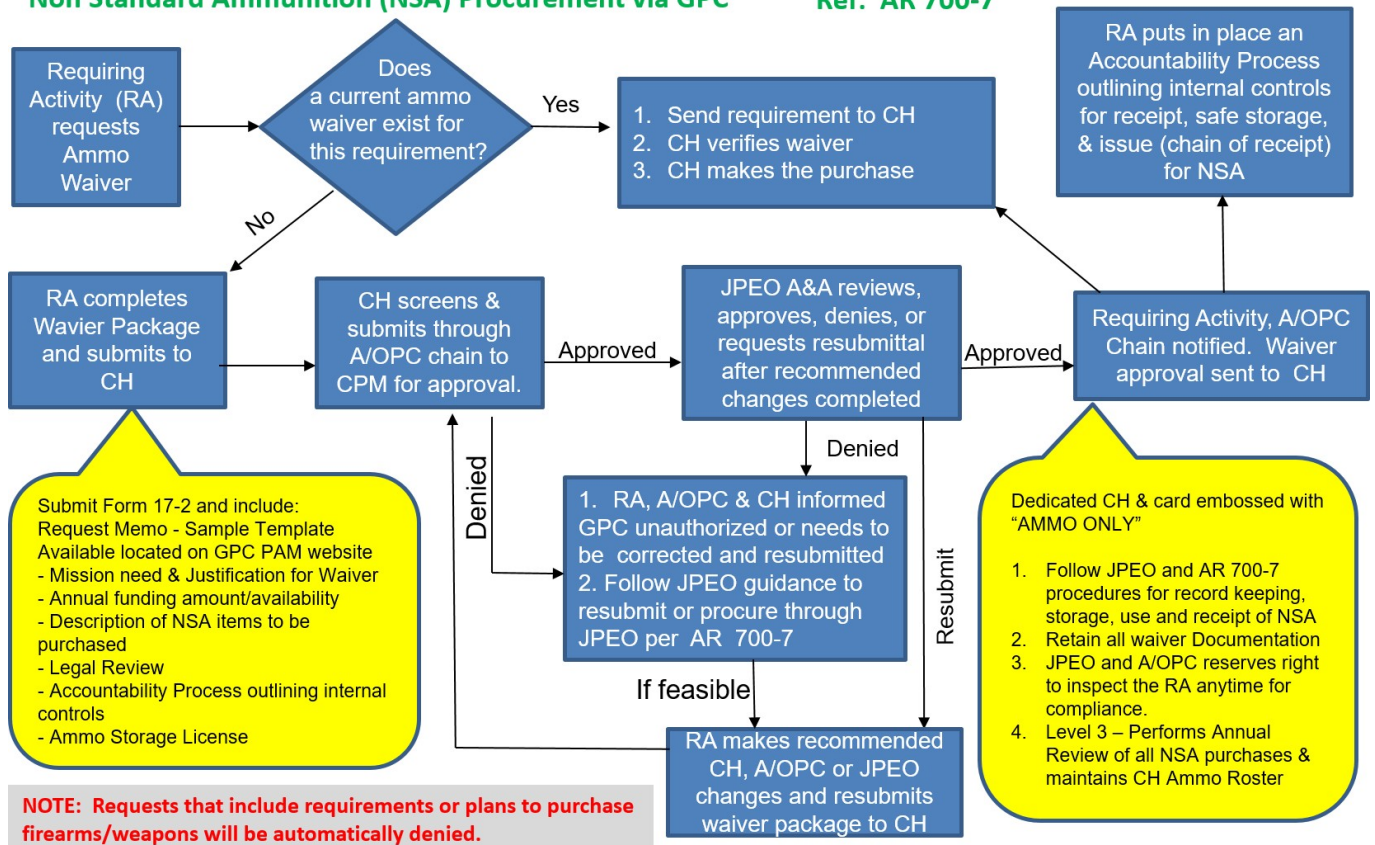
Non Standard Ammunition (NSA) Procurement via GPC Ref: AR 700-7

Requiring Activity (RA) requests Ammo Waiver

Does a current ammo waiver exist for this requirement?

Yes

1. Send requirement to CH
2. CH verifies waiver
3. CH makes the purchase

RA puts in place an Accountability Process outlining internal controls for receipt, safe storage, & issue (chain of receipt) for NSA

No

RA completes Wavier Package and submits to CH

CH screens & submits through A/OPC chain to CPM for approval.

Approved

JPEO A&A reviews, approves, denies, or requests resubmittal after recommended changes completed

Approved

Requiring Activity, A/OPC Chain notified. Waiver approval sent to CH

Denied

Denied

1. RA, A/OPC & CH informed GPC unauthorized or needs to be corrected and resubmitted
2. Follow JPEO guidance to resubmit or procure through JPEO per AR 700-7

Resubmit

If feasible

RA makes recommended CH, A/OPC or JPEO changes and resubmits waiver package to CH

Submit Form 17-2 and include:
Request Memo - Sample Template Available located on GPC PAM website
- Mission need & Justification for Waiver
- Annual funding amount/availability
- Description of NSA items to be purchased
- Legal Review
- Accountability Process outlining internal controls
- Ammo Storage License

Dedicated CH & card embossed with "AMMO ONLY"

1. Follow JPEO and AR 700-7 procedures for record keeping, storage, use and receipt of NSA
2. Retain all waiver Documentation
3. JPEO and A/OPC reserves right to inspect the RA anytime for compliance.
4. Level 3 – Performs Annual Review of all NSA purchases & maintains CH Ammo Roster

NOTE: Requests that include requirements or plans to purchase firearms/weapons will be automatically denied.